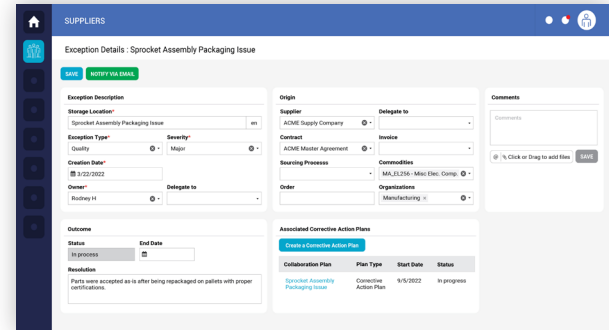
SUPPLIERS

Exception Details : Sprocket Assembly Packaging Issue

SAVE
NOTIFY VIA EMAIL

Exception Description

Storage Location*
Sprocket Assembly Packaging Issue
en

Exception Type*
Quality

Severity*
Major

Creation Date*
3/22/2022

Owner*
Rodney H

Delegate to

Origin

Supplier
ACME Supply Company

Delegate to

Contract
ACME Master Agreement

Invoice

Sourcing Processs

Commodities
MA_EL256 - Misc Elec. Comp.

Order

Organizations
Manufacturing ×

Comments

Comments

% Click or Drag to add files
SAVE

Outcome

Status
In process

End Date

Resolution
Parts were accepted as-is after being repackaged on pallets with proper certifications.

Associated Corrective Action Plans

Create a Corrective Action Plan

| Collaboration Plan | Plan Type | Start Date | Status |
|---|---|---|---|
| Sprocket Assembly Packaging Issue | Corrective Action Plan | 9/5/2022 | In progress |